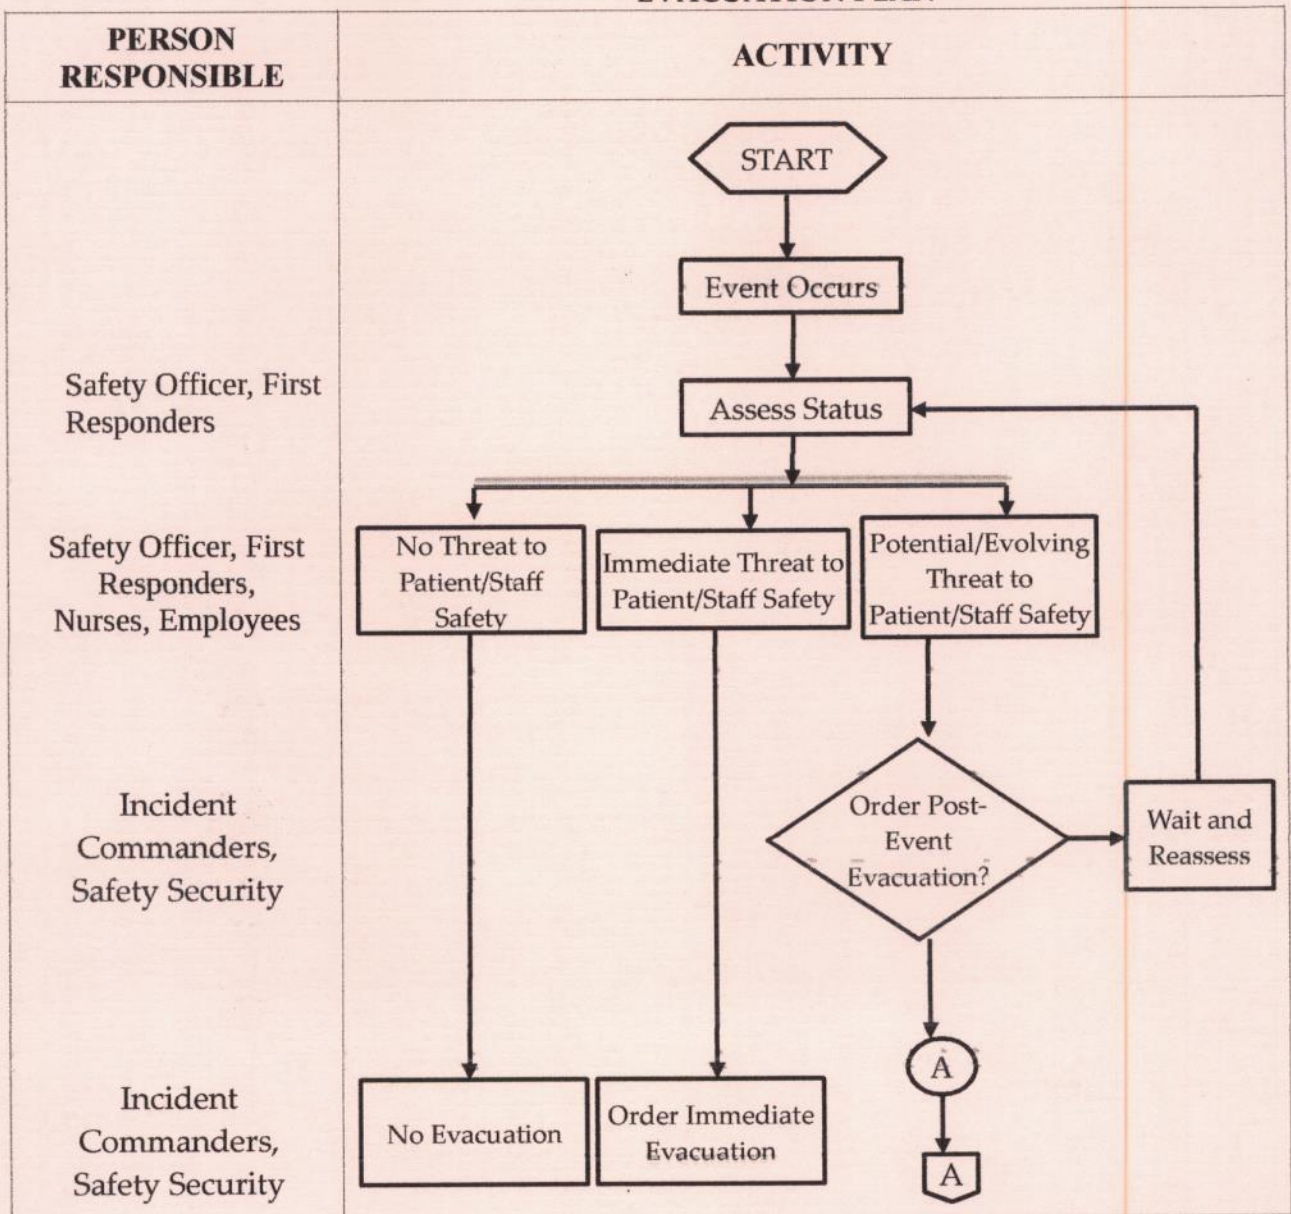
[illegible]

PERSON RESPONSIBLE

ACTIVITY

START

Event Occurs

Safety Officer, First Responders

Assess Status

Safety Officer, First Responders, Nurses, Employees

No Threat to Patient/Staff Safety

Immediate Threat to Patient/Staff Safety

Potential/Evolving Threat to Patient/Staff Safety

Incident Commanders, Safety Security

Order Post-Event Evacuation?

Wait and Reassess

Incident Commanders, Safety Security

No Evacuation

Order Immediate Evacuation

A

A